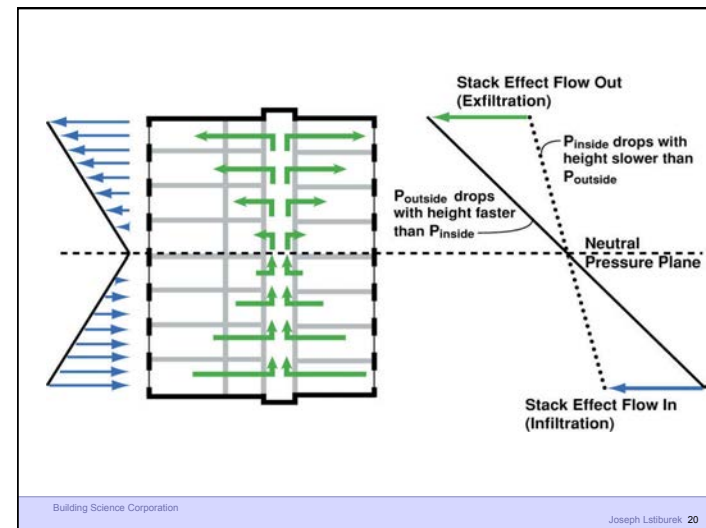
Stack Effect Flow Out
(Exfiltration)

P$_{inside}$ drops with height slower than P$_{outside}$

P$_{outside}$ drops with height faster than P$_{inside}$

Neutral
Pressure Plane

Stack Effect Flow In
(Infiltration)

Building Science Corporation

Joseph Lstiburek 20